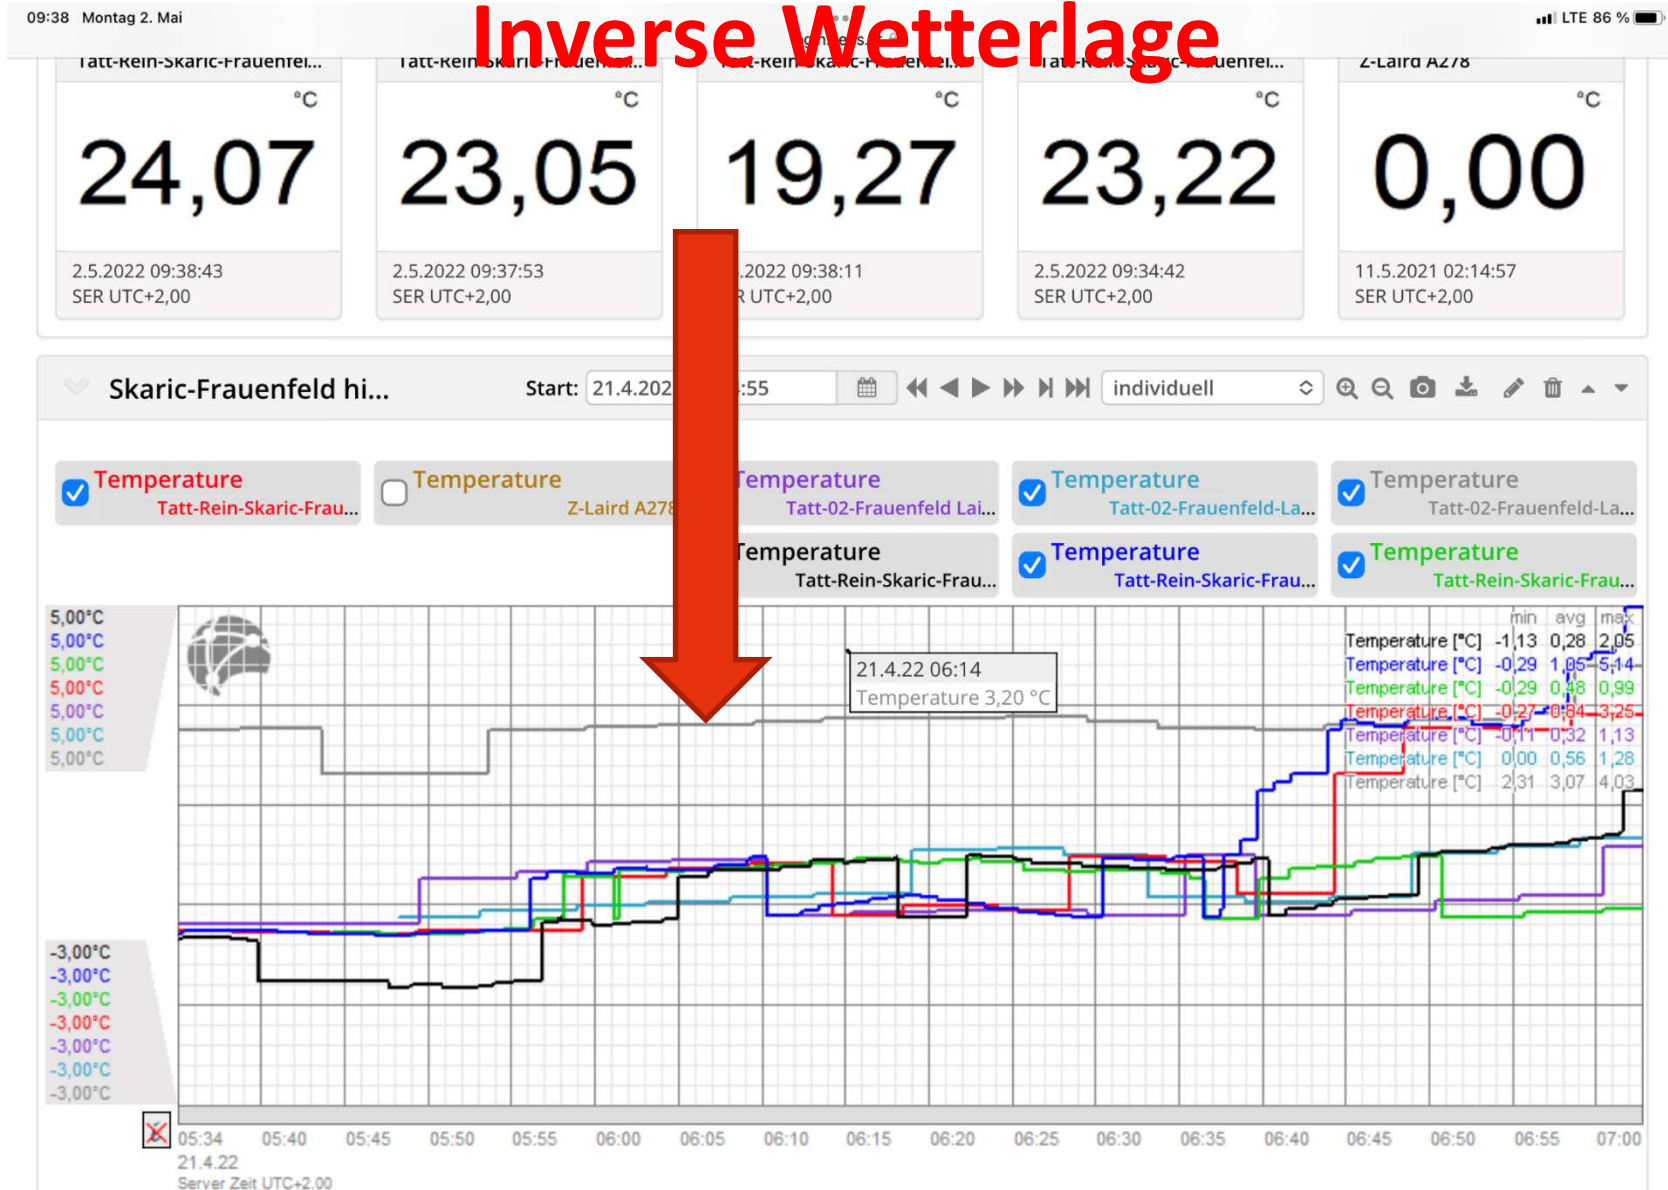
09:38 Montag 2. Mai

Inverse Wetterlage

LTE 86 %

Tatt-Rein-Skaric-Frauenfel...

°C

24,07

2.5.2022 09:38:43
SER UTC+2,00

Tatt-Rein-Skaric-Frauenfel...

°C

23,05

2.5.2022 09:37:53
SER UTC+2,00

Tatt-Rein-Skaric-Frauenfel...

°C

19,27

.2022 09:38:11
R UTC+2,00

Tatt-Rein-Skaric-Frauenfel...

°C

23,22

2.5.2022 09:34:42
SER UTC+2,00

Z-Laird A278

°C

0,00

11.5.2021 02:14:57
SER UTC+2,00

Skaric-Frauenfeld hi...

Start: 21.4.202 :55

individuell

Temperature
Tatt-Rein-Skaric-Frau...

Temperature
Z-Laird A278

Temperature
Tatt-02-Frauenfeld Lai...

Temperature
Tatt-02-Frauenfeld-La...

Temperature
Tatt-02-Frauenfeld-La...

Temperature
Tatt-Rein-Skaric-Frau...

Temperature
Tatt-Rein-Skaric-Frau...

Temperature
Tatt-Rein-Skaric-Frau...

5,00°C
5,00°C
5,00°C
5,00°C
5,00°C
5,00°C
5,00°C

21.4.22 06:14
Temperature 3,20 °C

| | min | avg | max |
|---|---|---|---|
| Temperature [°C] | -1,13 | 0,28 | 2,05 |
| Temperature [°C] | -0,29 | 1,05 | 5,14 |
| Temperature [°C] | -0,29 | 0,48 | 0,99 |
| Temperature [°C] | -0,27 | 0,84 | 3,25 |
| Temperature [°C] | -0,11 | 0,32 | 1,13 |
| Temperature [°C] | 0,00 | 0,56 | 1,28 |
| Temperature [°C] | 2,31 | 3,07 | 4,03 |

-3,00°C
-3,00°C
-3,00°C
-3,00°C
-3,00°C
-3,00°C
-3,00°C

05:34 05:40 05:45 05:50 05:55 06:00 06:05 06:10 06:15 06:20 06:25 06:30 06:35 06:40 06:45 06:50 06:55 07:00
21.4.22
Server Zeit UTC+2.00